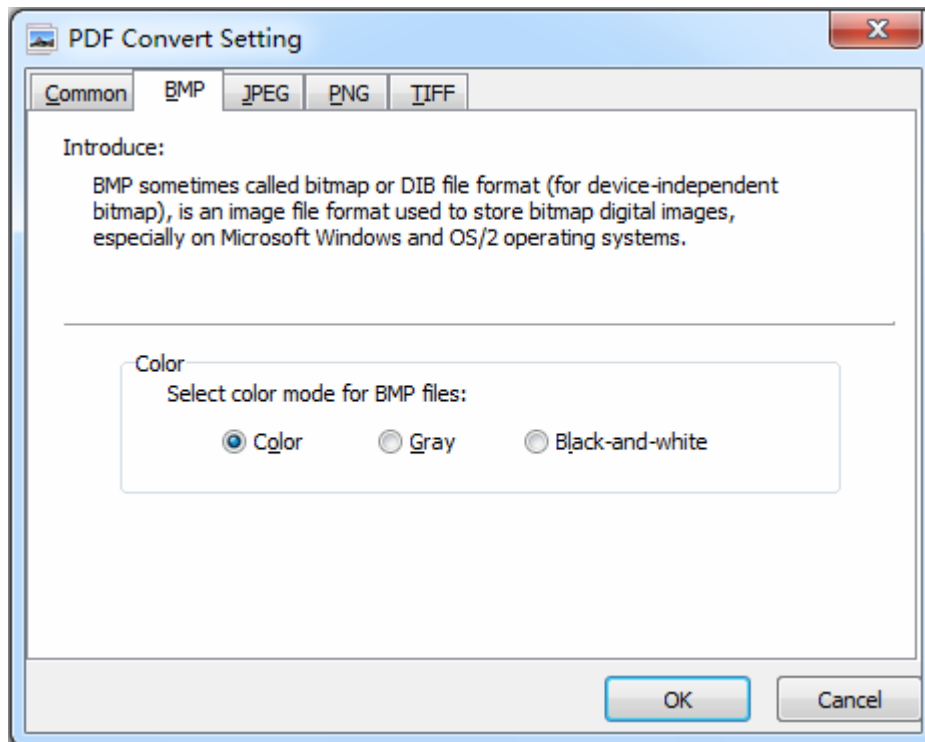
PDF Convert Setting

Common BMP JPEG PNG TIFF

Introduce:

BMP sometimes called bitmap or DIB file format (for device-independent bitmap), is an image file format used to store bitmap digital images, especially on Microsoft Windows and OS/2 operating systems.

Color

Select color mode for BMP files:

Color Gray Black-and-white

OK Cancel